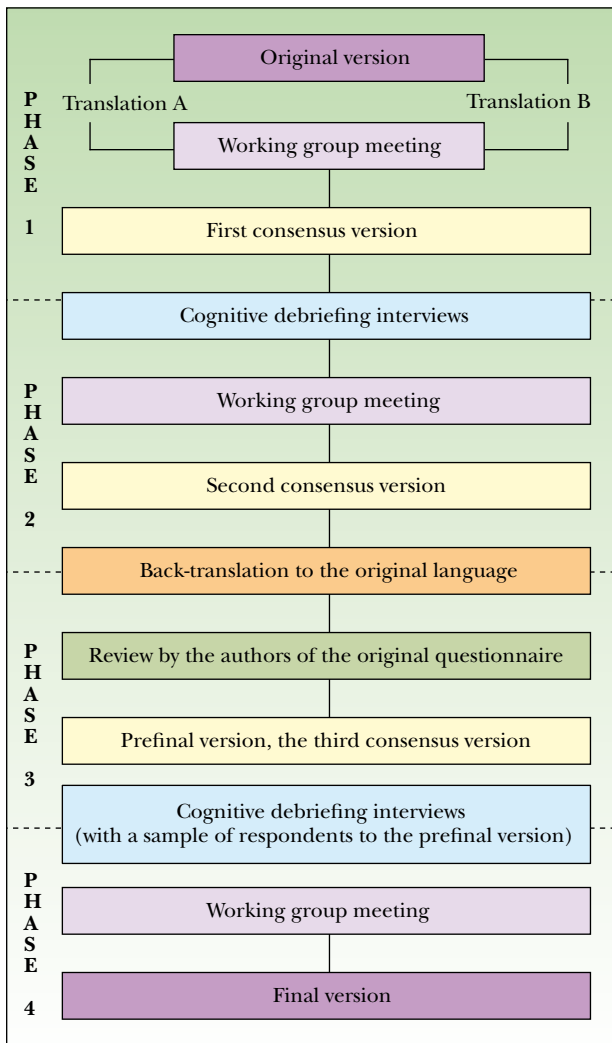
PHASE 1

Original version

Translation A

Translation B

Working group meeting

First consensus version

PHASE 2

Cognitive debriefing interviews

Working group meeting

Second consensus version

PHASE 3

Back-translation to the original language

Review by the authors of the original questionnaire

Prefinal version, the third consensus version

Cognitive debriefing interviews (with a sample of respondents to the prefinal version)

PHASE 4

Working group meeting

Final version